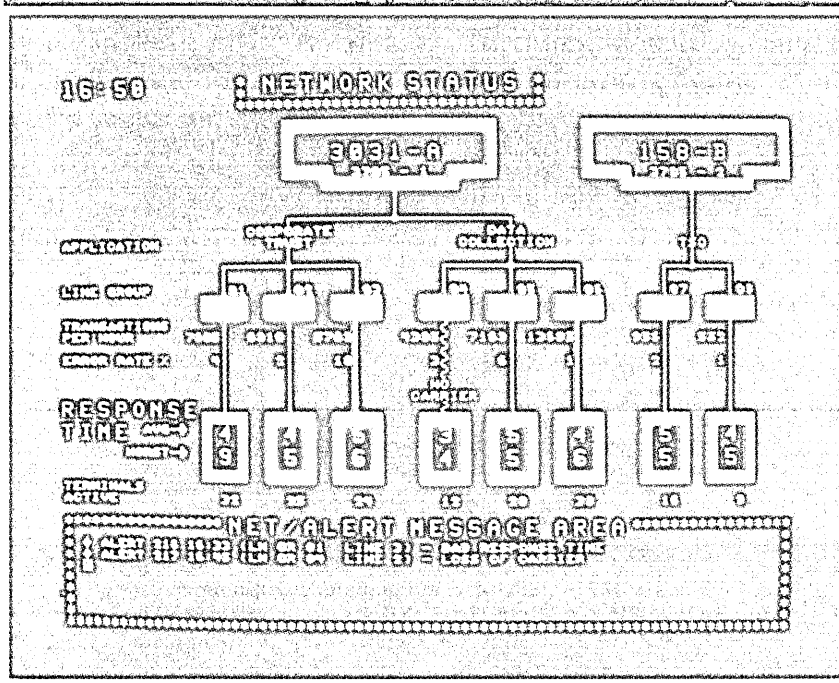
16:50 NETWORK STATUS

3031-A

158-B

APPLICATION

CORPORATE TRUST

DATA COLLECTION

TSO

LINE GROUP

TRANSACTIONS PER HOUR

ERROR RATE %

RESPONSE TIME

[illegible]

CARRIER

4.9

1.5

6

3.4

4.5

1.6

5.5

1.5

TERMINALS ACTIVE

NET/ALERT MESSAGE AREA

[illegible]